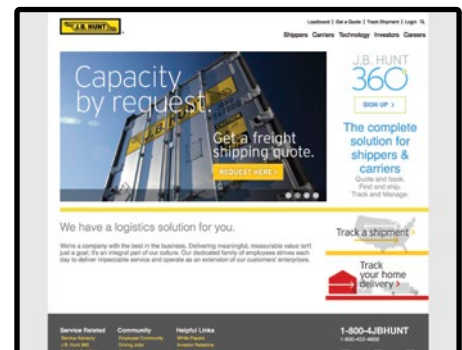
J.B. HUNT

Loadboard | Get a Quote | Track Shipment | Login

Shippers Carriers Technology Investors Careers

Capacity by request.

Get a freight shipping quote.

REQUEST HERE >

J.B. HUNT 360

SIGN UP >

The complete solution for shippers & carriers

Quote and book. Find and ship. Track and Manage.

We have a logistics solution for you.

We're a company with the best in the business. Delivering meaningful, measurable value isn't just a goal; it's an integral part of our culture. Our dedicated family of employees strives each day to deliver impeccable service and operate as an extension of our customers' enterprises.

Track a shipment >

Track your home delivery >

Service Related
Service Advisory
J.B. Hunt 360

Community
Employee Community
Driving Jobs

Helpful Links
White Papers
Investor Relations

1-800-4JBHUNT
1-800-452-4868